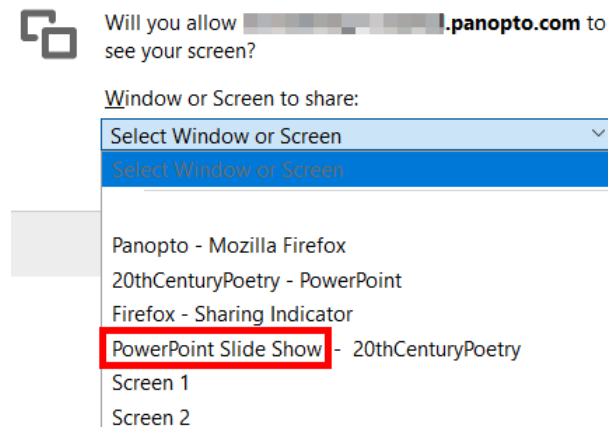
Will you allow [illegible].panopto.com to see your screen?

Window or Screen to share:

Select Window or Screen

Select Window or Screen

Panopto - Mozilla Firefox

20thCenturyPoetry - PowerPoint

Firefox - Sharing Indicator

PowerPoint Slide Show - 20thCenturyPoetry

Screen 1

Screen 2